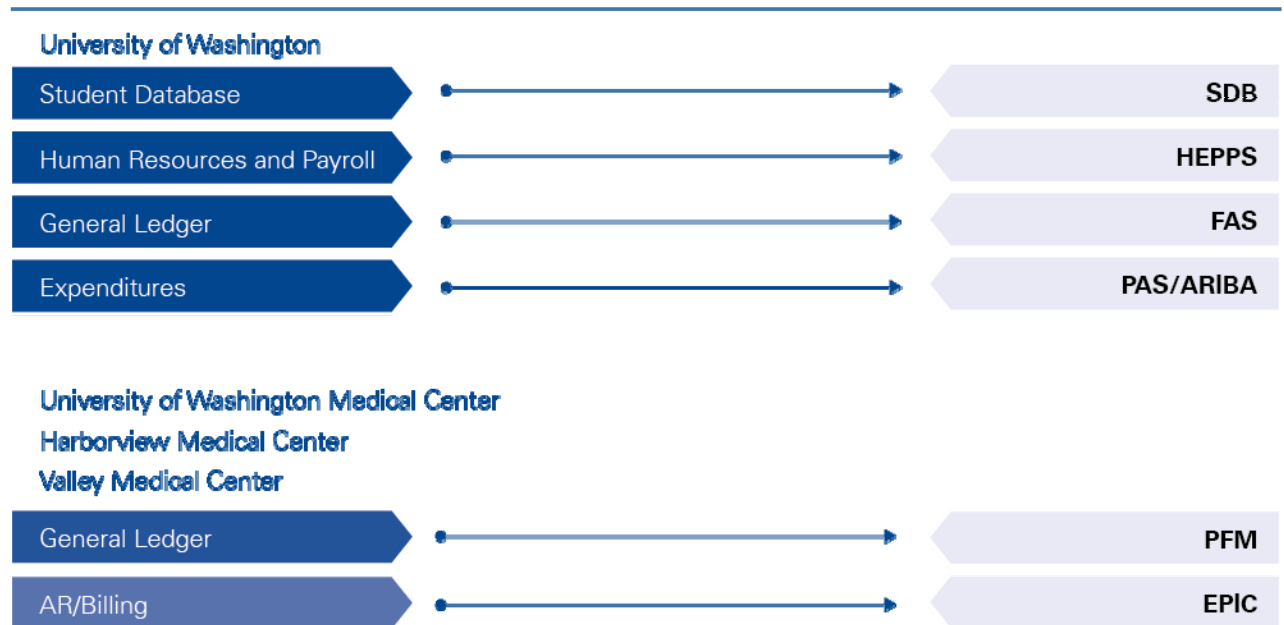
University of Washington

Student Database

SDB

Human Resources and Payroll

HEPPS

General Ledger

FAS

Expenditures

PAS/ARIBA

University of Washington Medical Center
Harborview Medical Center
Valley Medical Center

General Ledger

PFM

AR/Billing

EPIC